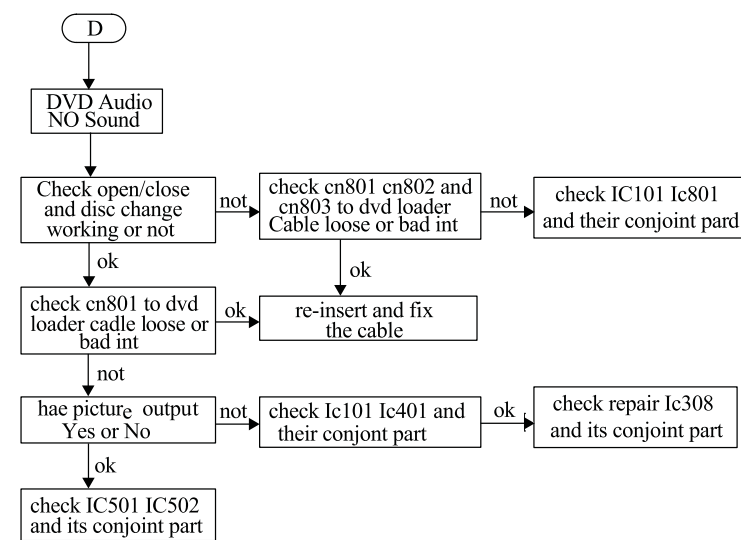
D

DVD Audio NO Sound

Check open/close and disc change working or not

not

check cn801 cn802 and cn803 to dvd loader Cable loose or bad int

not

check IC101 Ic801 and their conjoint pard

ok

ok

check cn801 to dvd loader cadle loose or bad int

ok

re-insert and fix the cable

not

hae picture output Yes or No

not

check Ic101 Ic401 and their conjont part

ok

check repair Ic308 and its conjoint part

ok

check IC501 IC502 and its conjoint part